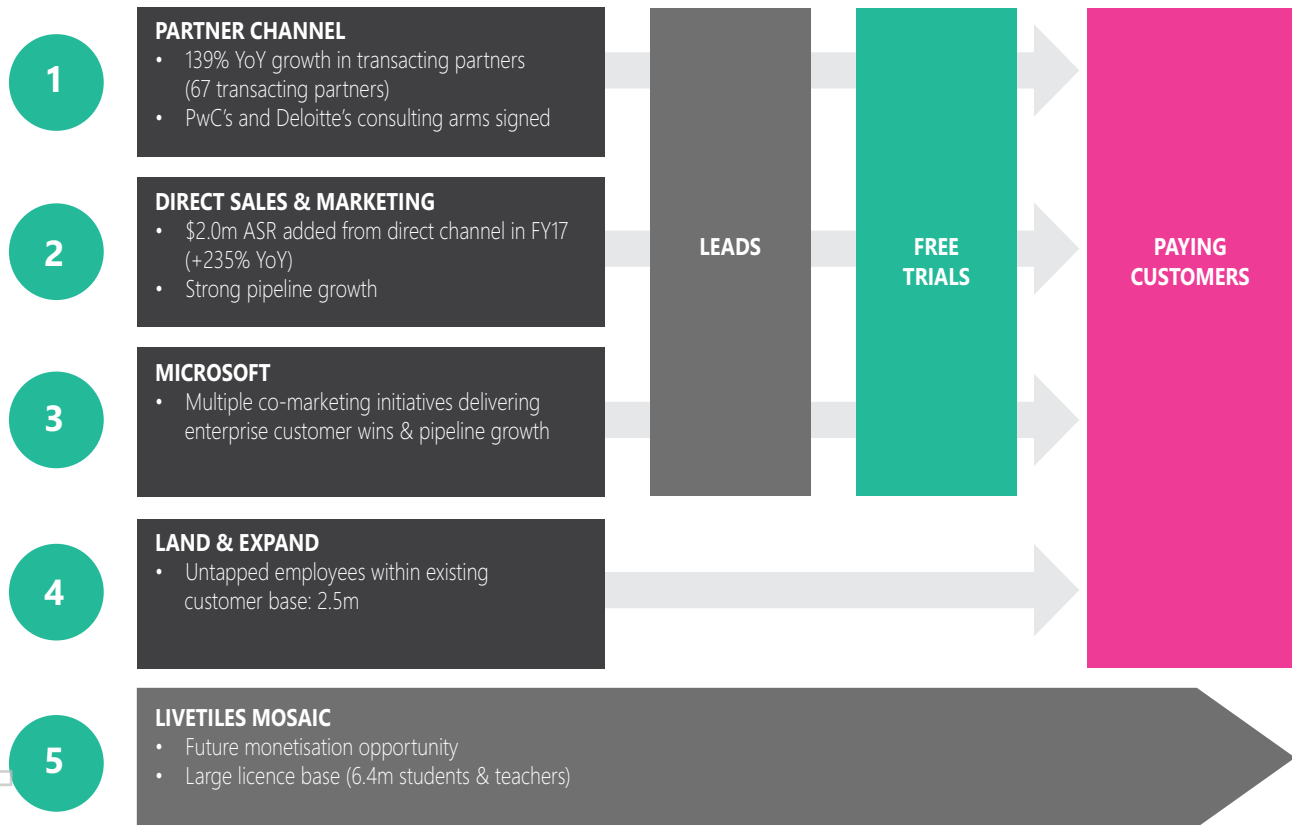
1

PARTNER CHANNEL
• 139% YoY growth in transacting partners (67 transacting partners)
• PwC's and Deloitte's consulting arms signed

2

DIRECT SALES & MARKETING
• \$2.0m ASR added from direct channel in FY17 (+235% YoY)
• Strong pipeline growth

3

MICROSOFT
• Multiple co-marketing initiatives delivering enterprise customer wins & pipeline growth

LEADS

FREE TRIALS

PAYING CUSTOMERS

4

LAND & EXPAND
• Untapped employees within existing customer base: 2.5m

5

LIVETILES MOSAIC
• Future monetisation opportunity
• Large licence base (6.4m students & teachers)